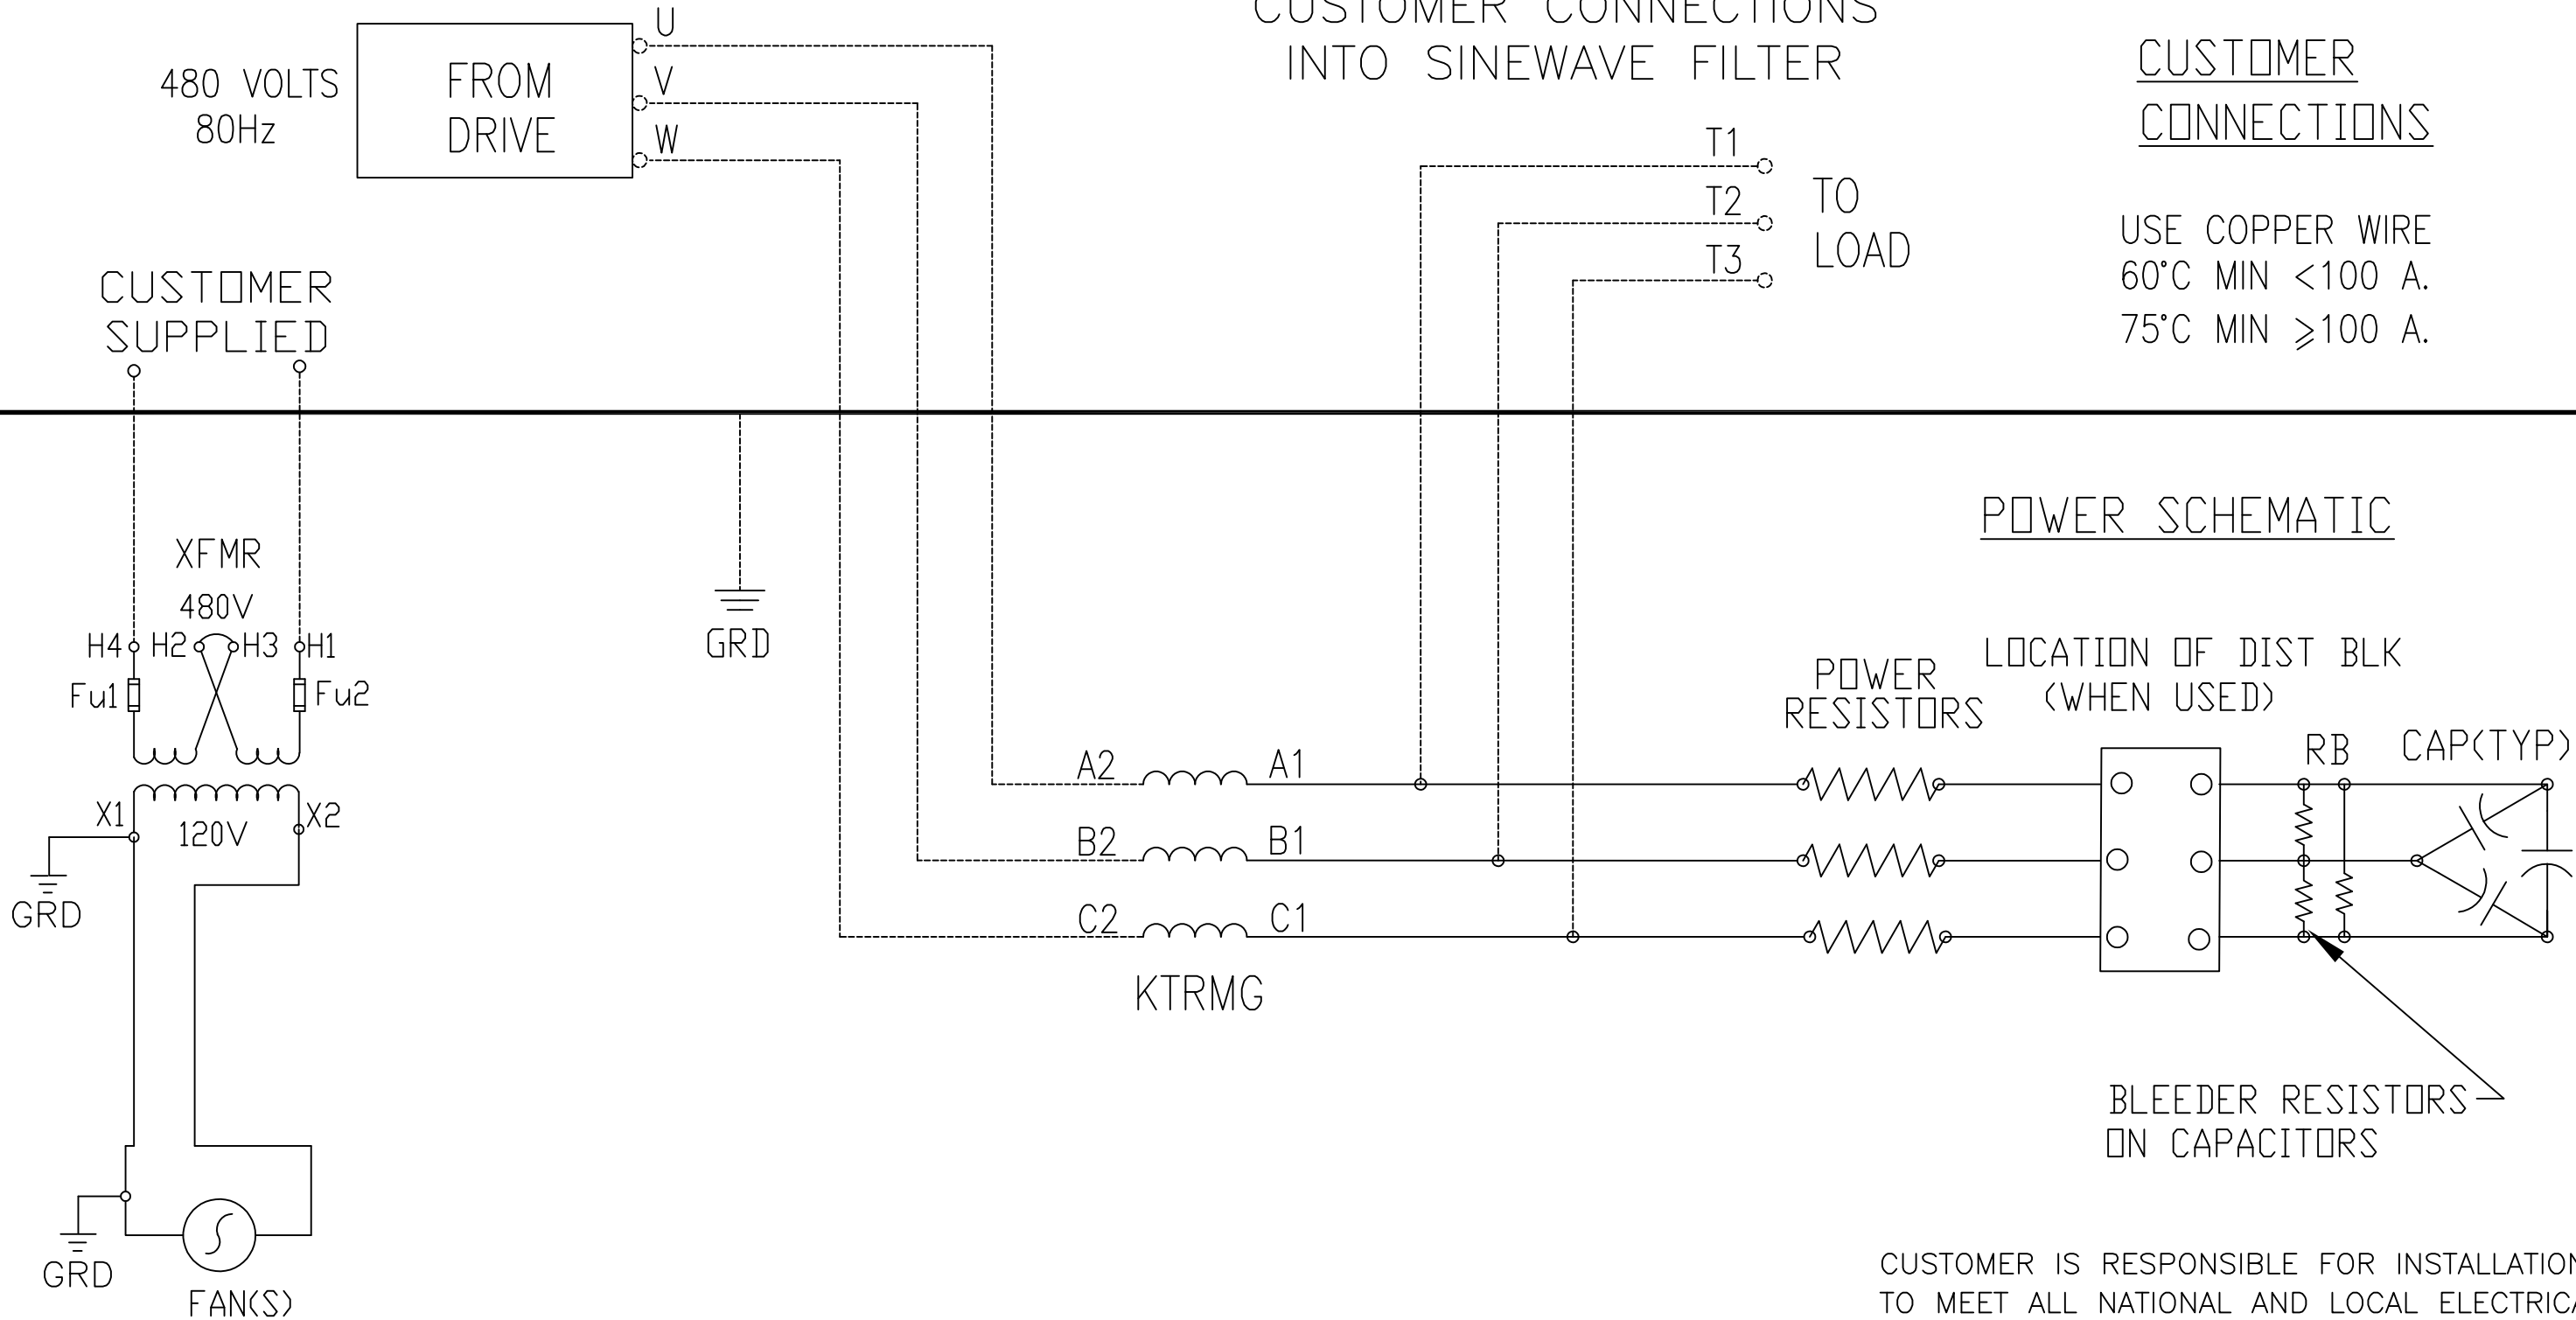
CUSTOMER CONNECTIONS
INTO SINEWAVE FILTER

CUSTOMER
CONNECTIONS

480 VOLTS
80Hz

FROM
DRIVE

U
V
W

T1
T2
T3

TO
LOAD

USE COPPER WIRE
60°C MIN <100 A.
75°C MIN ≥100 A.

CUSTOMER
SUPPLIED

POWER SCHEMATIC

XFMR
480V
H4 H2 H3 H1
Fu1 Fu2
X1 X2
120V
GRD

GRD

LOCATION OF DIST BLK
(WHEN USED)

POWER
RESISTORS

RB
CAP(TYP)

A2 A1
B2 B1
C2 C1

KTRMG

BLEEDER RESISTORS
ON CAPACITORS

GRD
FAN(S)

CUSTOMER IS RESPONSIBLE FOR INSTALLATIO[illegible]
TO MEET ALL NATIONAL AND LOCAL ELECTRIC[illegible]